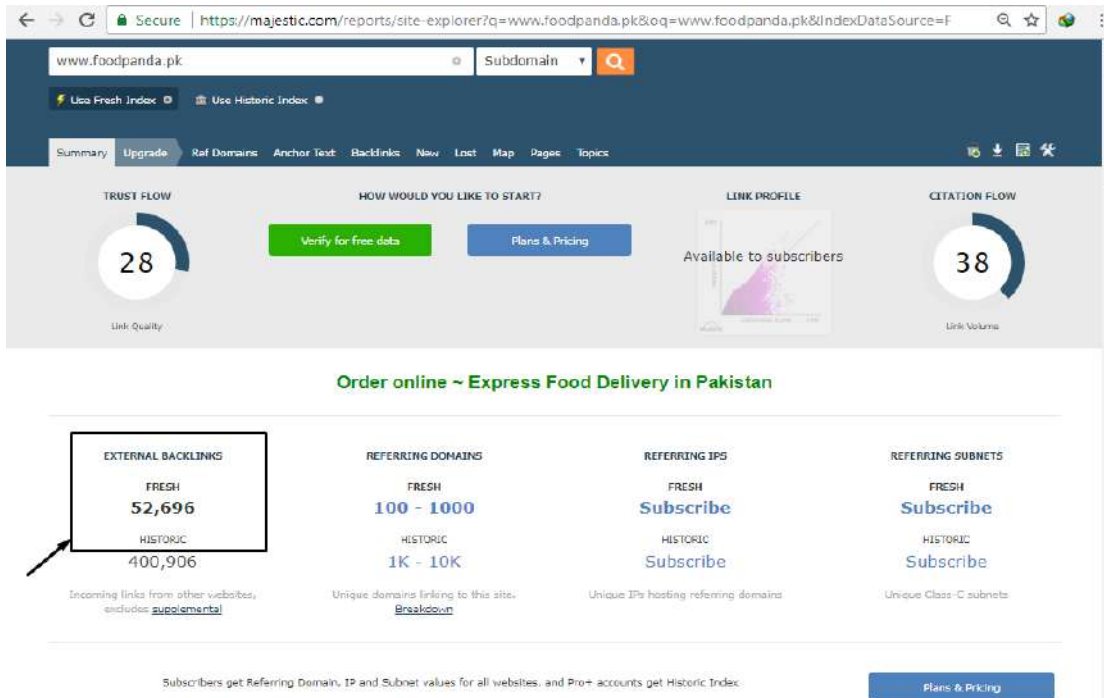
Secure | https://majestic.com/reports/site-explorer?q=www.foodpanda.pk&oq=www.foodpanda.pk&IndexDataSource=F

www.foodpanda.pk

Subdomain

Use Fresh Index

Use Historic Index

Summary Upgrade Ref Domains Anchor Text Backlinks New Lost Map Pages Topics

TRUST FLOW

28

Link Quality

HOW WOULD YOU LIKE TO START?

Verify for free data

Plans & Pricing

LINK PROFILE

Available to subscribers

CITATION FLOW

38

Link Volume

Order online ~ Express Food Delivery in Pakistan

EXTERNAL BACKLINKS

FRESH

52,696

HISTORIC

400,906

Incoming links from other websites, excludes supplemental

REFERRING DOMAINS

FRESH

100 - 1000

HISTORIC

1K - 10K

Unique domains linking to this site. Breakdown

REFERRING IPS

FRESH

Subscribe

HISTORIC

Subscribe

Unique IPs hosting referring domains

REFERRING SUBNETS

FRESH

Subscribe

HISTORIC

Subscribe

Unique Class-C subnets

Subscribers get Referring Domain, IP and Subnet values for all websites, and Pro+ accounts get Historic Index

Plans & Pricing